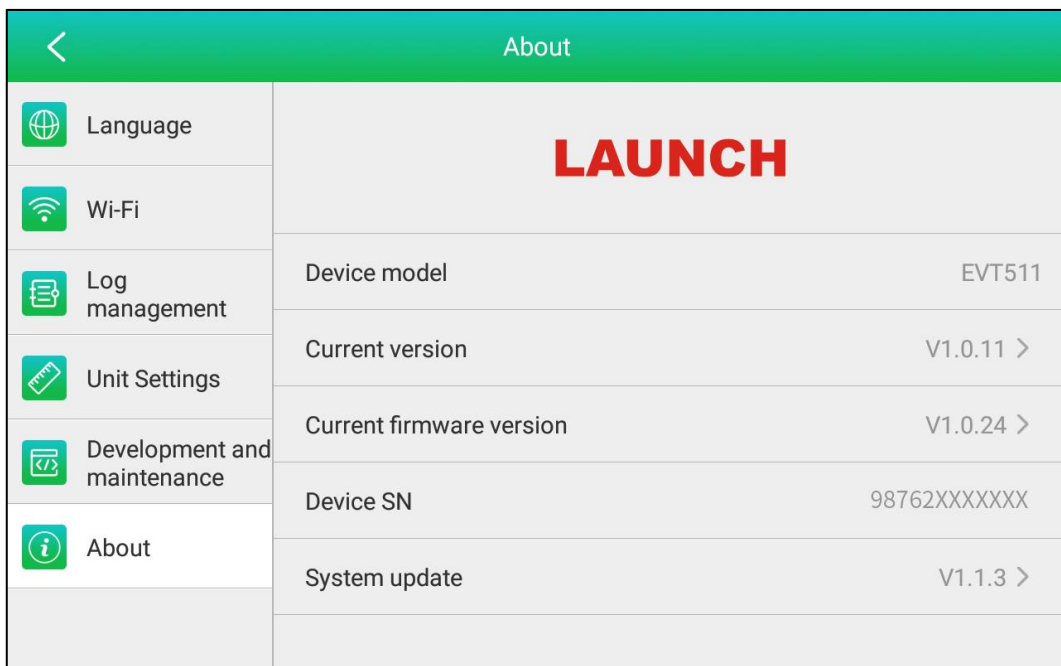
About

Language

Wi-Fi

Log management

Unit Settings

Development and maintenance

About

LAUNCH

| Device model | EVT511 |
|---|---|
| Current version | V1.0.11 > |
| Current firmware version | V1.0.24 > |
| Device SN | 98762XXXXXXX |
| System update | V1.1.3 > |